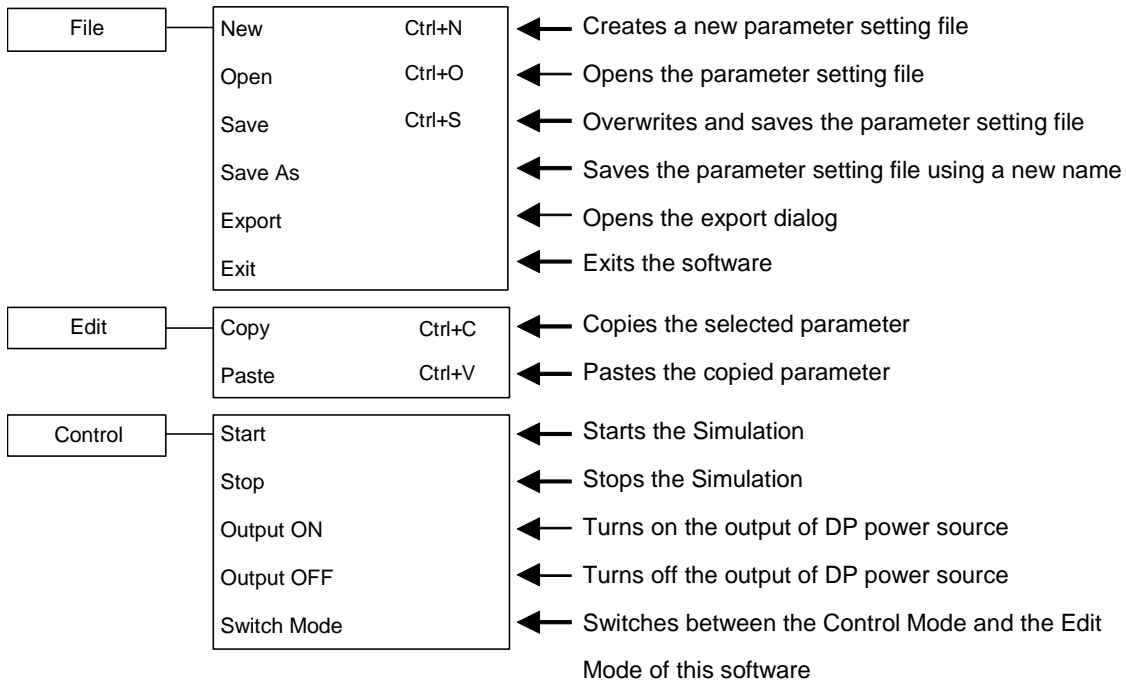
File

New Ctrl+N — Creates a new parameter setting file
Open Ctrl+O — Opens the parameter setting file
Save Ctrl+S — Overwrites and saves the parameter setting file
Save As — Saves the parameter setting file using a new name
Export — Opens the export dialog
Exit — Exits the software

Edit

Copy Ctrl+C — Copies the selected parameter
Paste Ctrl+V — Pastes the copied parameter

Control

Start — Starts the Simulation
Stop — Stops the Simulation
Output ON — Turns on the output of DP power source
Output OFF — Turns off the output of DP power source
Switch Mode — Switches between the Control Mode and the Edit Mode of this software